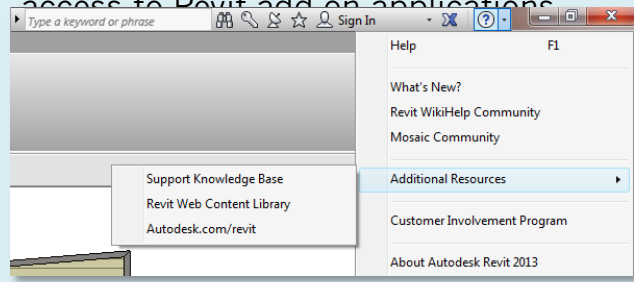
access to Revit add on applications

Type a keyword or phrase

Sign In

Help F1

What's New?

Revit WikiHelp Community

Mosaic Community

Additional Resources

Support Knowledge Base

Revit Web Content Library

Autodesk.com/revit

Customer Involvement Program

About Autodesk Revit 2013